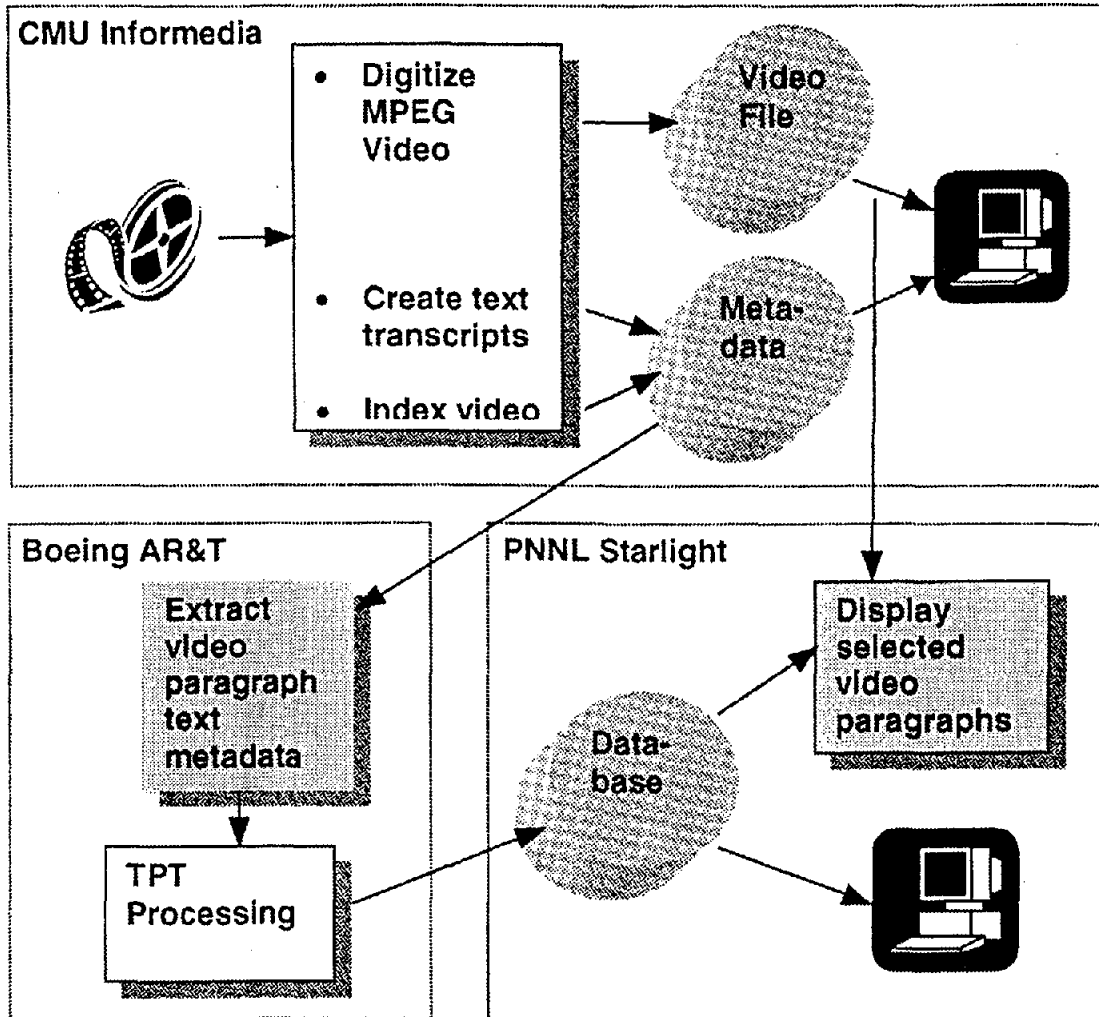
CMU Informedia

• Digitize MPEG Video

• Create text transcripts

• Index video

Video File

Meta-data

Boeing AR&T

Extract video paragraph text metadata

TPT Processing

PNNL Starlight

Display selected video paragraphs

Data-base